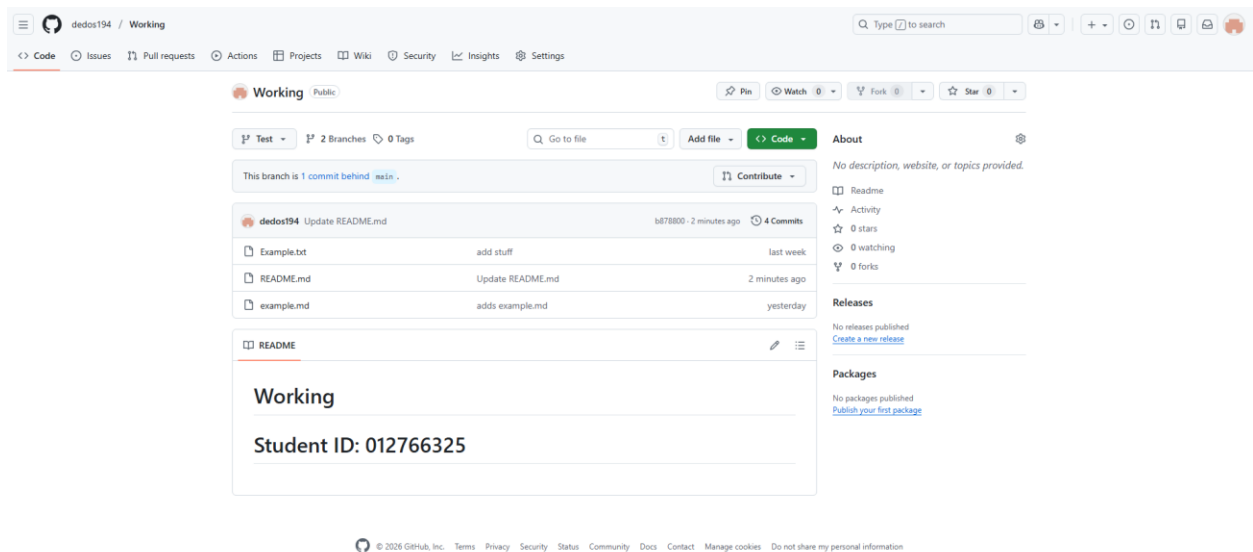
dedos194 / Working

Type / to search

Code Issues Pull requests Actions Projects Wiki Security Insights Settings

Working Public

Pin Watch 0 Fork 0 Star 0

Test 2 Branches 0 Tags

Go to file t Add file Code

This branch is 1 commit behind main.

Contribute

dedos194 Update README.md b878800 · 2 minutes ago 4 Commits

| | | |
|---|---|---|
| Example.txt | add stuff | last week |
| README.md | Update README.md | 2 minutes ago |
| example.md | adds example.md | yesterday |

README

Working

Student ID: 012766325

About

No description, website, or topics provided.

Readme

Activity

0 stars

0 watching

0 forks

Releases

No releases published

Create a new release

Packages

No packages published

Publish your first package

© 2026 GitHub, Inc. Terms Privacy Security Status Community Docs Contact Manage cookies Do not share my personal information